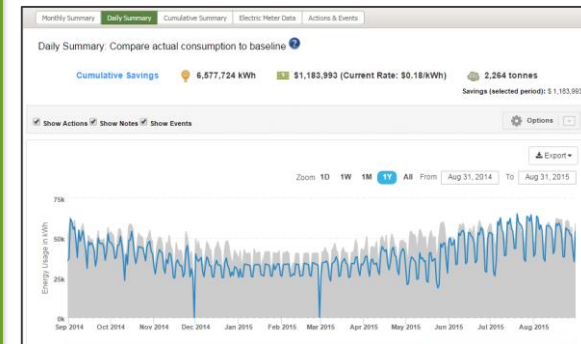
Monthly Summary | Daily Summary | Cumulative Summary | Electric Meter Data | Actions & Events

Daily Summary: Compare actual consumption to baseline ?

Cumulative Savings 6,577,724 kWh $1,183,993 (Current Rate: $0.18/kWh) 2,264 tonnes

Savings (selected period): $ 1,183,99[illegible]

Show Actions Show Notes Show Events

Options

Export

Zoom 1D 1W 1M 1Y All From Aug 31, 2014 To Aug 31, 2015

75k

50k

25k

0k

Energy Usage in kWh

Sep 2014 Oct 2014 Nov 2014 Dec 2014 Jan 2015 Feb 2015 Mar 2015 Apr 2015 May 2015 Jun 2015 Jul 2015 Aug 2015